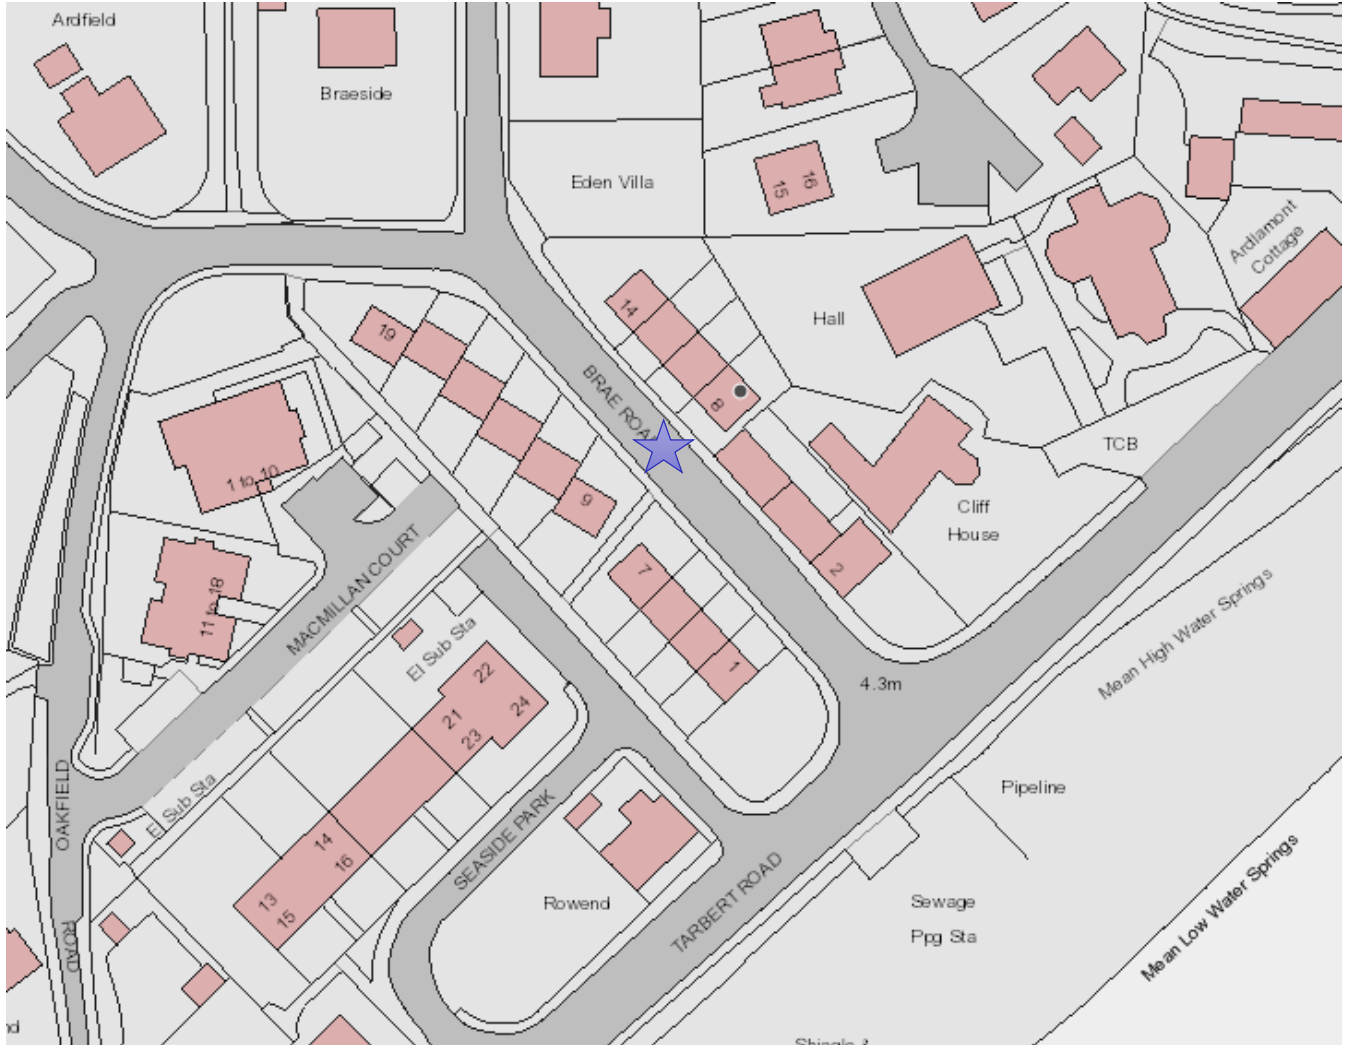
Ardfield

Braeside

Eden Villa

16

15

Ardlamont Cottage

Hall

14

19

BRAE ROA

8

TCB

1 to 10

9

Cliff House

MACMILLAN COURT

7

2

18

11 to

El Sub Sta

22

1

4.3m

Mean High Water Springs

21

24

23

OAKFIELD

El Sub Sta

Pipeline

14

SEASIDE PARK

16

13

15

Rowend

TARBERT ROAD

Sewage Ppg Sta

Mean Low Water Springs

ROAD

nd

Shingle &